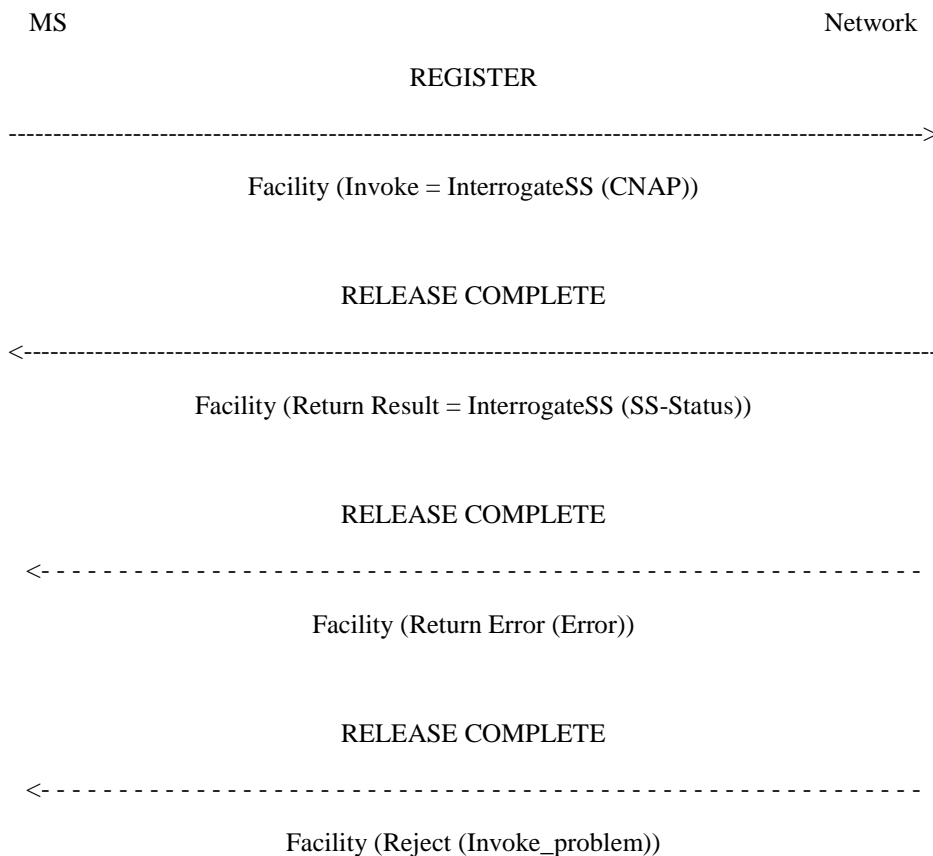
MS Network

REGISTER

---------------------------------------------------------------------------------------------------->

Facility (Invoke = InterrogateSS (CNAP))

RELEASE COMPLETE

<----------------------------------------------------------------------------------------------------

Facility (Return Result = InterrogateSS (SS-Status))

RELEASE COMPLETE

<- - - - - - - - - - - - - - - - - - - - - - - - - - - - - - - - - - - - - - - - - - - - - - - - - - - - - - - -

Facility (Return Error (Error))

RELEASE COMPLETE

<- - - - - - - - - - - - - - - - - - - - - - - - - - - - - - - - - - - - - - - - - - - - - - - - - - - - - - - -

Facility (Reject (Invoke_problem))